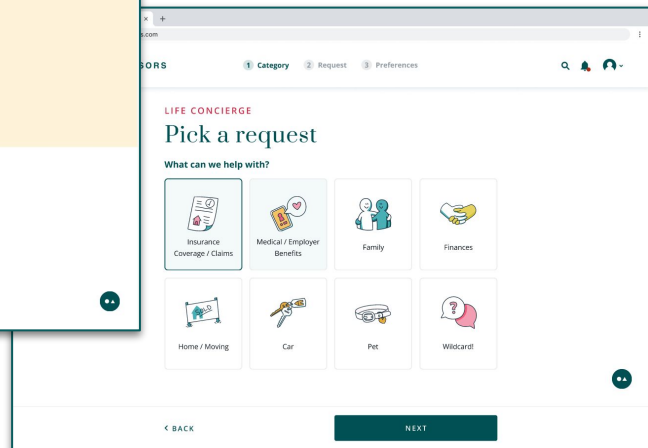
× +

s.com

SORS

1 Category 2 Request 3 Preferences

LIFE CONCIERGE

Pick a request

What can we help with?

Insurance Coverage / Claims

Medical / Employer Benefits

Family

Finances

Home / Moving

Car

Pet

Wildcard!

‹ BACK

NEXT